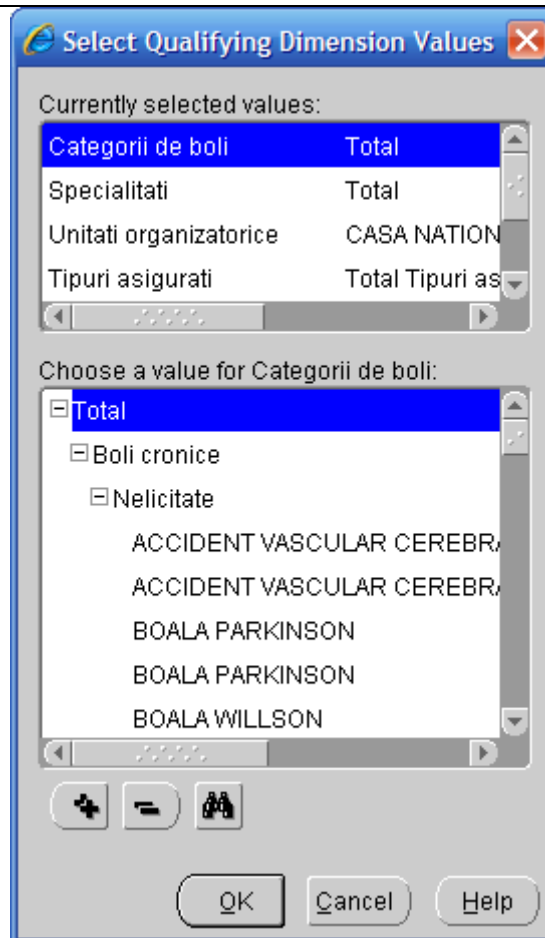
Select Qualifying Dimension Values

Currently selected values:

| | |
|---|---|
| Categorii de boli | Total |
| Specialitati | Total |
| Unitati organizatorice | CASA NATION |
| Tipuri asigurati | Total Tipuri as |

Choose a value for Categorii de boli:

⊟Total
⊟Boli cronice
⊟Nelicitate
ACCIDENT VASCULAR CEREBR
ACCIDENT VASCULAR CEREBR
BOALA PARKINSON
BOALA PARKINSON
BOALA WILLSON

OK Cancel Help